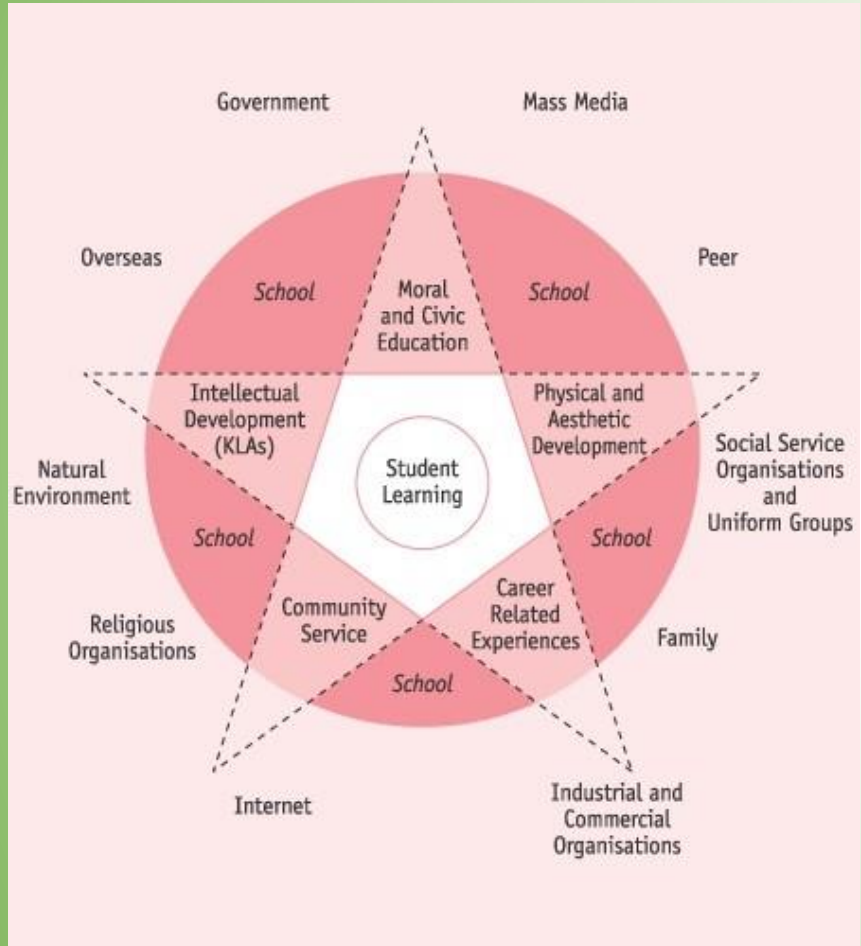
Government

Mass Media

Overseas

School

Moral and Civic Education

School

Peer

Intellectual Development (KLAs)

Physical and Aesthetic Development

Social Service Organisations and Uniform Groups

Natural Environment

Student Learning

School

School

Community Service

Career Related Experiences

Religious Organisations

Family

School

Internet

Industrial and Commercial Organisations